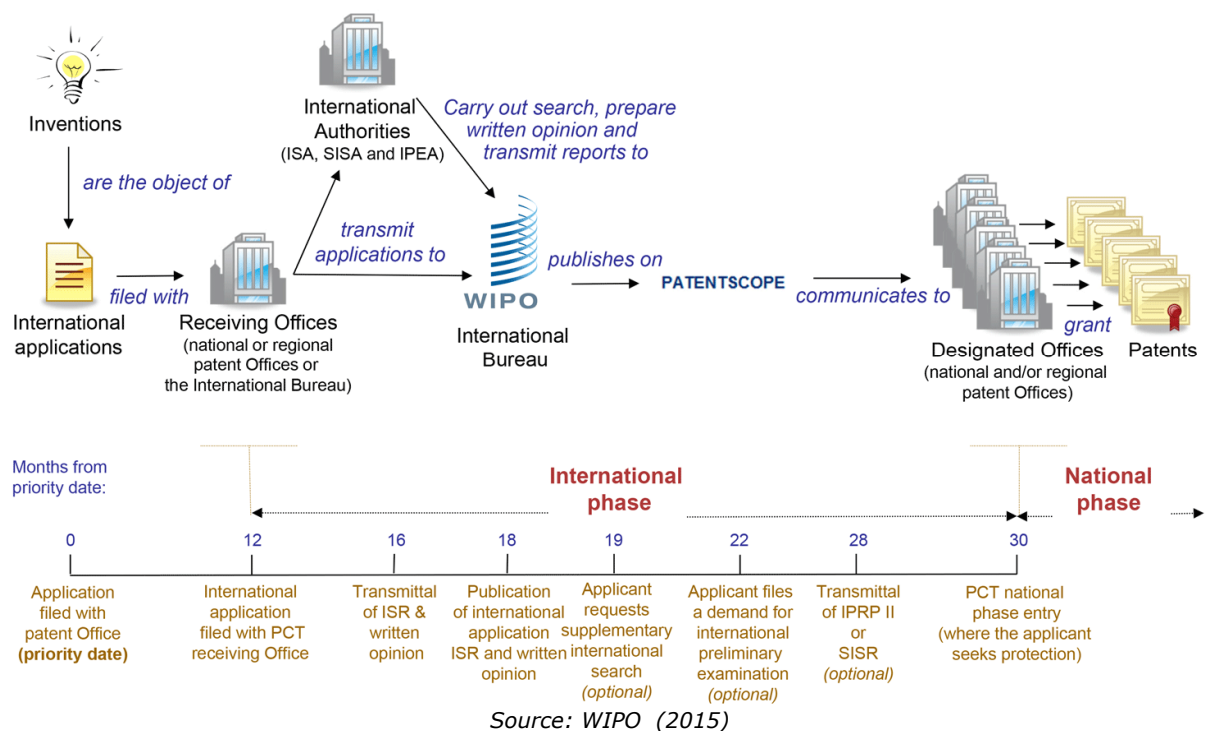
Inventions

are the object of

International applications

filed with

Receiving Offices
(national or regional patent Offices or the International Bureau)

International Authorities
(ISA, SISA and IPEA)

transmit applications to

Carry out search, prepare written opinion and transmit reports to

WIPO

International Bureau

publishes on

PATENTSCOPE

communicates to

Designated Offices
(national and/or regional patent Offices)

grant

Patents

Months from priority date:

International phase

National phase

0
Application filed with patent Office
**(priority date)**

12
International application filed with PCT receiving Office

16
Transmittal of ISR & written opinion

18
Publication of international application ISR and written opinion

19
Applicant requests supplementary international search
*(optional)*

22
Applicant files a demand for international preliminary examination
*(optional)*

28
Transmittal of IPRP II or SISR
*(optional)*

30
PCT national phase entry
(where the applicant seeks protection)

*Source: WIPO (2015)*